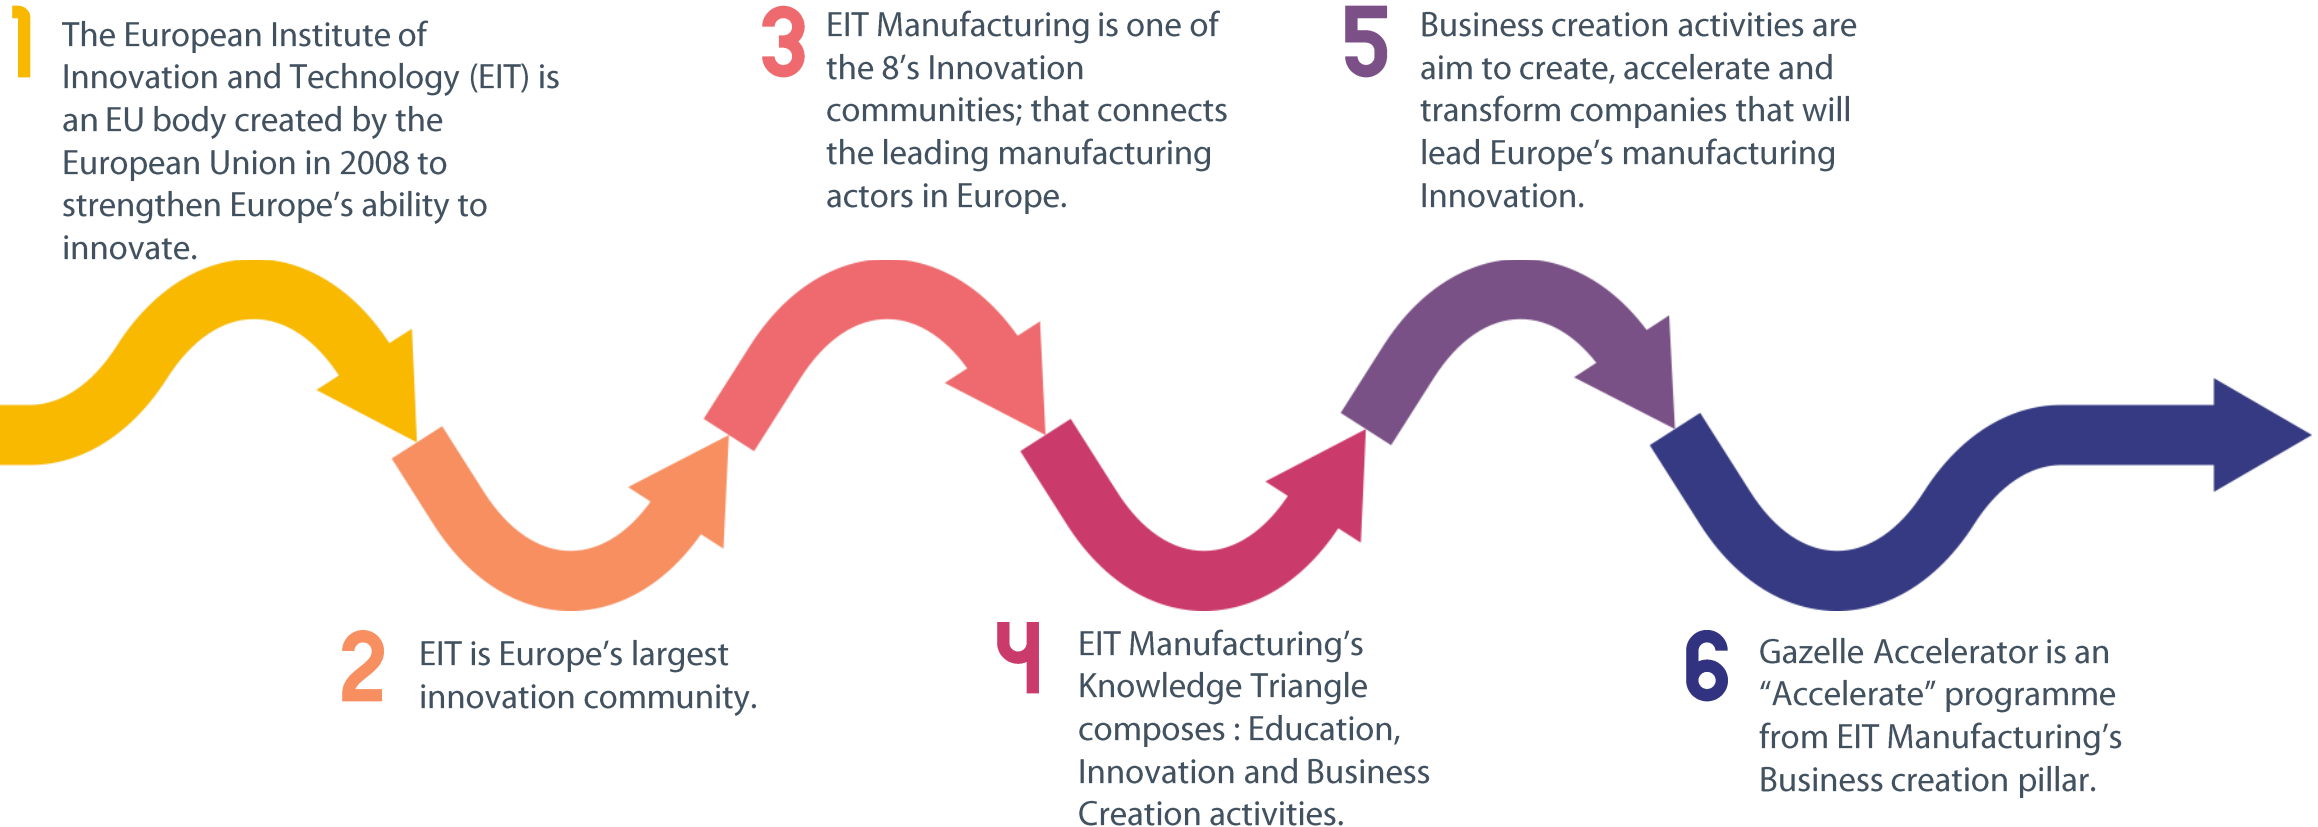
1 The European Institute of Innovation and Technology (EIT) is an EU body created by the European Union in 2008 to strengthen Europe's ability to innovate.

3 EIT Manufacturing is one of the 8's Innovation communities; that connects the leading manufacturing actors in Europe.

5 Business creation activities are aim to create, accelerate and transform companies that will lead Europe's manufacturing Innovation.

2 EIT is Europe's largest innovation community.

4 EIT Manufacturing's Knowledge Triangle composes : Education, Innovation and Business Creation activities.

6 Gazelle Accelerator is an "Accelerate" programme from EIT Manufacturing's Business creation pillar.